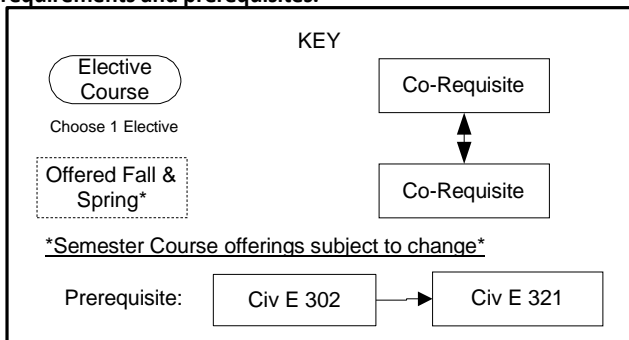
requirements and prerequisites.

KEY

Elective Course

Choose 1 Elective

Co-Requisite

Co-Requisite

Offered Fall & Spring*

*Semester Course offerings subject to change*

Prerequisite:

Civ E 302

Civ E 321